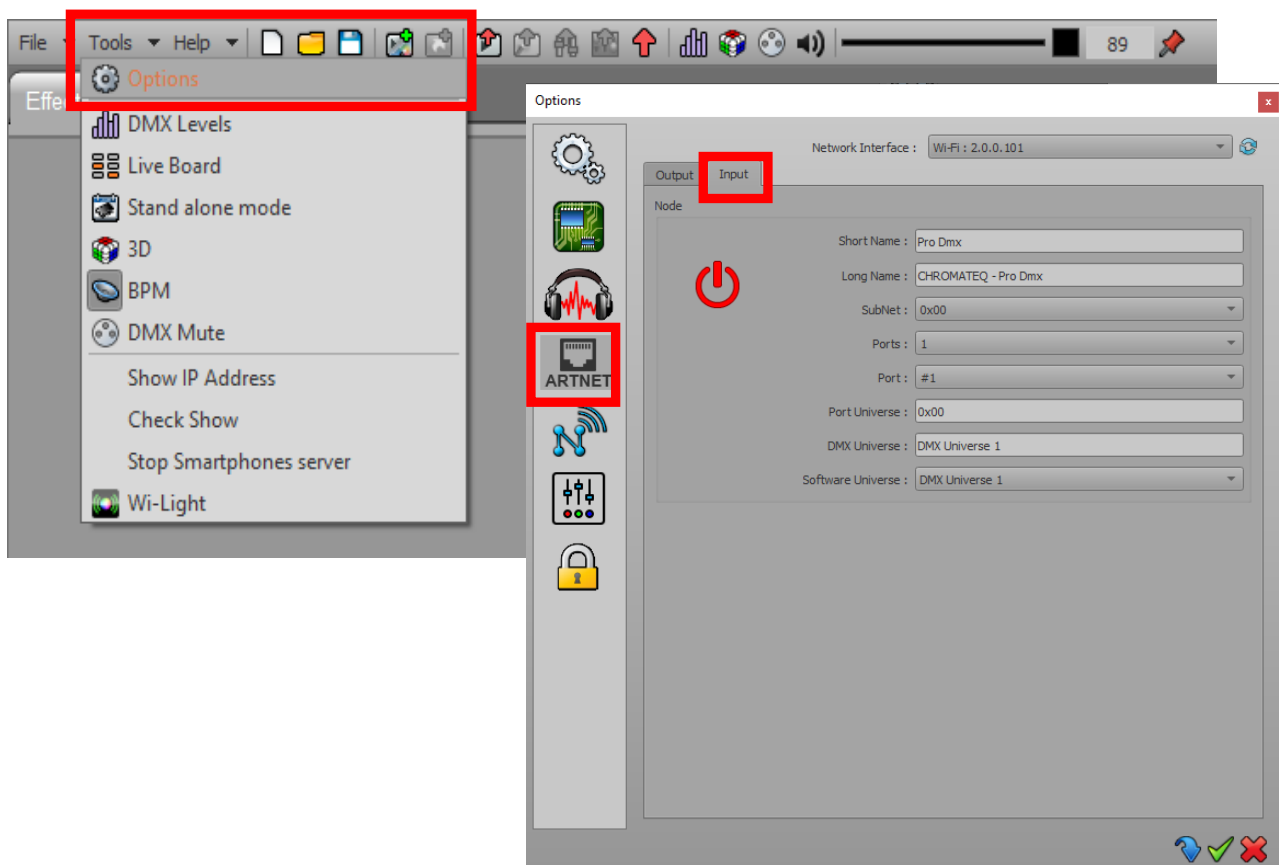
File Tools Help 89

Effe

Options

DMX Levels

Live Board

Stand alone mode

3D

BPM

DMX Mute

Show IP Address

Check Show

Stop Smartphones server

Wi-Light

Options

ARTNET

Network Interface : Wi-Fi : 2.0.0.101

Output Input

Node

| | |
|---|---|
| Short Name : | Pro Dmx |
| Long Name : | CHROMATEQ - Pro Dmx |
| SubNet : | 0x00 |
| Ports : | 1 |
| Port : | #1 |
| Port Universe : | 0x00 |
| DMX Universe : | DMX Universe 1 |
| Software Universe : | DMX Universe 1 |